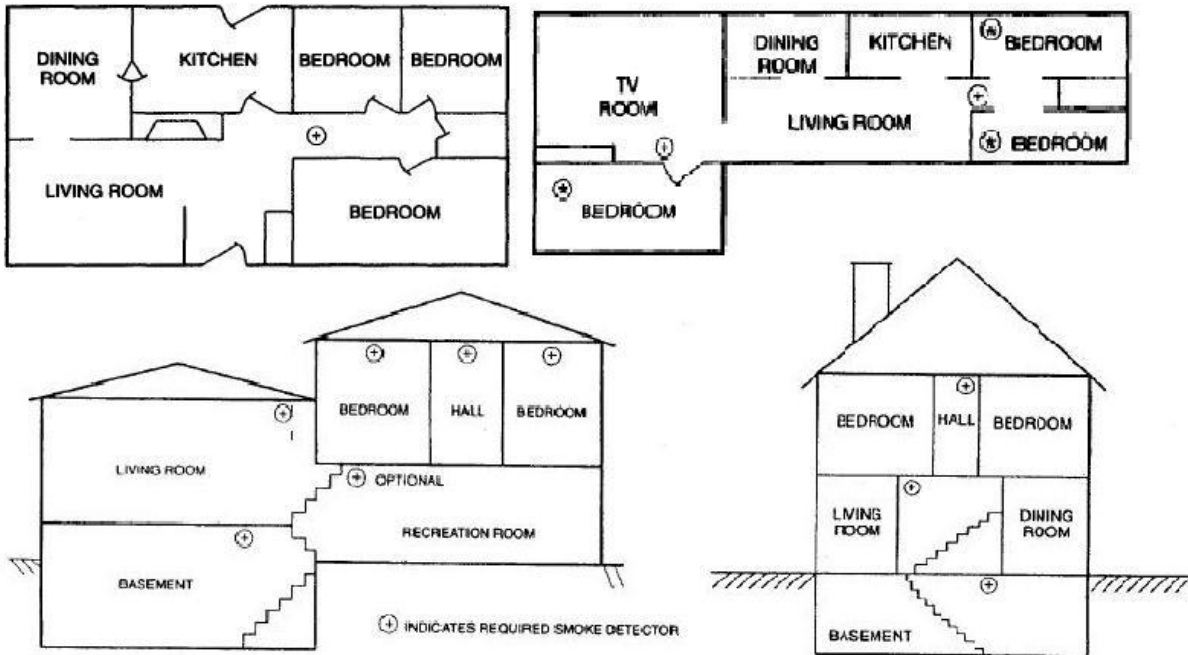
DINING ROOM

KITCHEN

BEDROOM

BEDROOM

LIVING ROOM

BEDROOM

TV ROOM

DINING ROOM

KITCHEN

BEDROOM

LIVING ROOM

BEDROOM

BEDROOM

BEDROOM

HALL

BEDROOM

LIVING ROOM

OPTIONAL

RECREATION ROOM

BASEMENT

INDICATES REQUIRED SMOKE DETECTOR

BEDROOM

HALL

BEDROOM

LIVING ROOM

DINING ROOM

BASEMENT